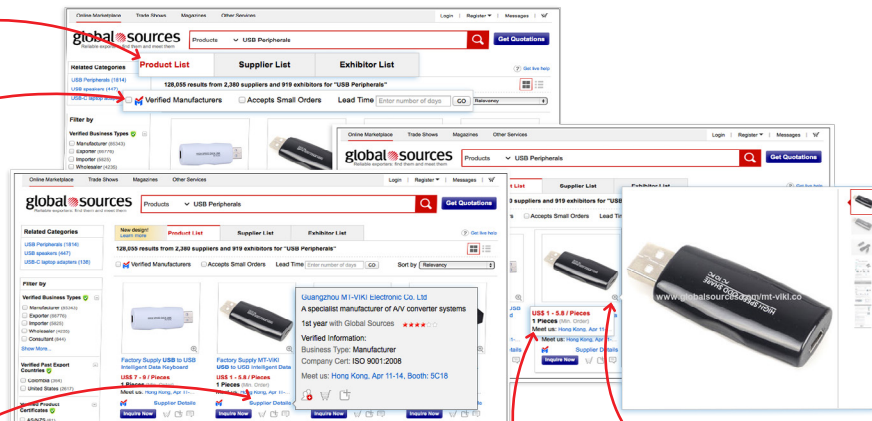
Online Marketplace Trade Shows Magazines Other Services
Login | Register ▾ | Messages |

global sources
Reliable exporters. Find them and meet them
Products USB Peripherals
Get Quotations

Product List
Supplier List
Exhibitor List

Related Categories
USB Peripherals (1814)
USB speakers (447)
USB-C laptop adapters

128,055 results from 2,380 suppliers and 919 exhibitors for "USB Peripherals"

Verified Manufacturers
Accepts Small Orders
Lead Time Enter number of days GO
Relevancy

Filter by
Verified Business Types
Manufacturer (86343)
Exporter (66776)
Importer (6925)
Wholesaler (4235)

Online Marketplace Trade Shows Magazines Other Services
Login | Register ▾ | Messages |
global sources
Reliable exporters. Find them and meet them
Products USB Peripherals
Get Quotations
Product List Supplier List Exhibitor List
128,055 results from 2,380 suppliers and 919 exhibitors for "USB
Accepts Small Orders Lead Tim

Online Marketplace Trade Shows Magazines Other Services
Login | Register ▾ | Messages |
global sources
Reliable exporters. Find them and meet them
Products USB Peripherals
Get Quotations

Related Categories
USB Peripherals (1814)
USB speakers (447)
USB-C laptop adapters (138)

New design! Learn more
Product List
Supplier List
Exhibitor List
Get live help

128,055 results from 2,380 suppliers and 919 exhibitors for "USB Peripherals"

Verified Manufacturers
Accepts Small Orders
Lead Time Enter number of days GO
Sort by Relevancy

Filter by
Verified Business Types
Manufacturer (86343)
Exporter (66776)
Importer (6925)
Wholesaler (4235)
Consultant (644)
Show More...

Verified Past Export Countries
Colombia (344)
United States (2617)

Verified Product Certificates
AS/NZS (61)

Factory Supply USB to USB Intelligent Data Keyboard
US$ 7 - 9 / Pieces
1 Pieces (Min. Order)
Meet us: Hong Kong, Apr 11-
Inquire Now

Factory Supply MT-VIKI USB 3.0 to USB Intelligent Data
US$ 1 - 5.8 / Pieces
1 Pieces (Min. Order)
Meet us: Hong Kong, Apr 11-
Supplier Details
Inquire Now

Guangzhou MT-VIKI Electronic Co. Ltd
A specialist manufacturer of A/V converter systems
1st year with Global Sources
Verified Information:
Business Type: Manufacturer
Company Cert: ISO 9001:2008
Meet us: Hong Kong, Apr 11-14, Booth: 5C18

US$ 1 - 5.8 / Pieces
1 Pieces (Min. Order)
Meet us: Hong Kong, Apr 11-
Supplier Details
Inquire Now

www.globalsources.com/mt-viki.co